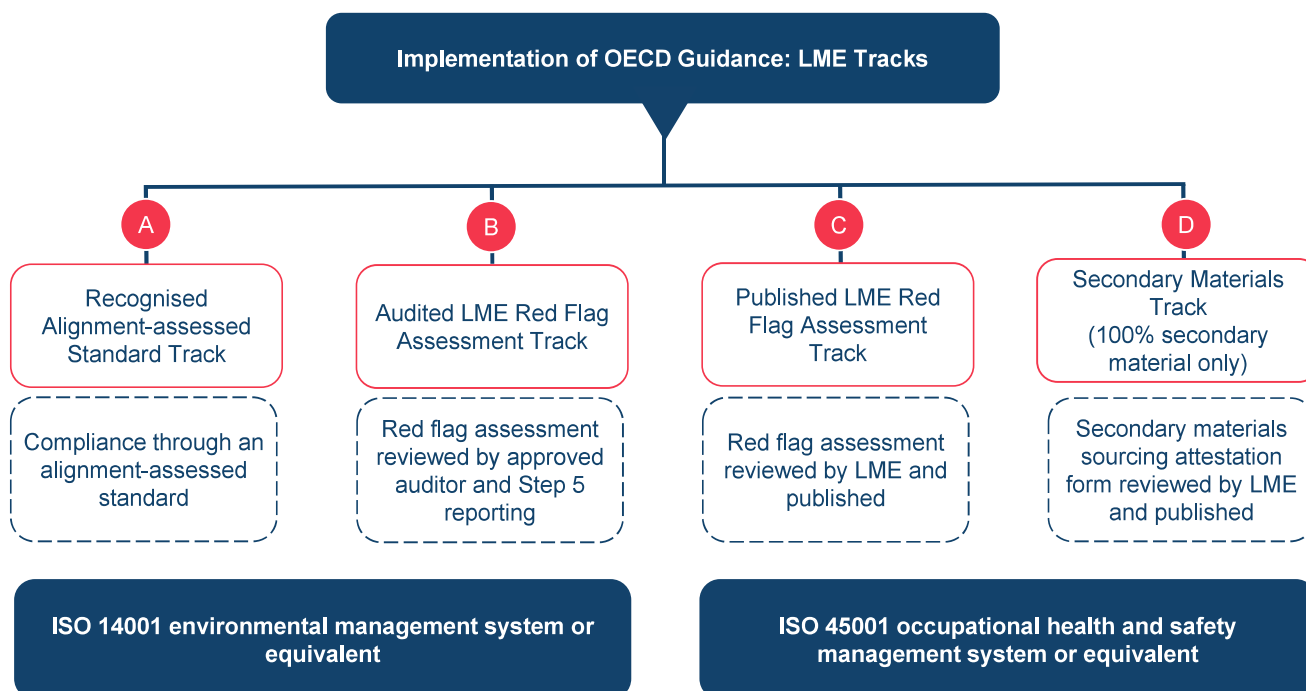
Implementation of OECD Guidance: LME Tracks

A

Recognised Alignment-assessed Standard Track

Compliance through an alignment-assessed standard

B

Audited LME Red Flag Assessment Track

Red flag assessment reviewed by approved auditor and Step 5 reporting

C

Published LME Red Flag Assessment Track

Red flag assessment reviewed by LME and published

D

Secondary Materials Track (100% secondary material only)

Secondary materials sourcing attestation form reviewed by LME and published

ISO 14001 environmental management system or equivalent

ISO 45001 occupational health and safety management system or equivalent